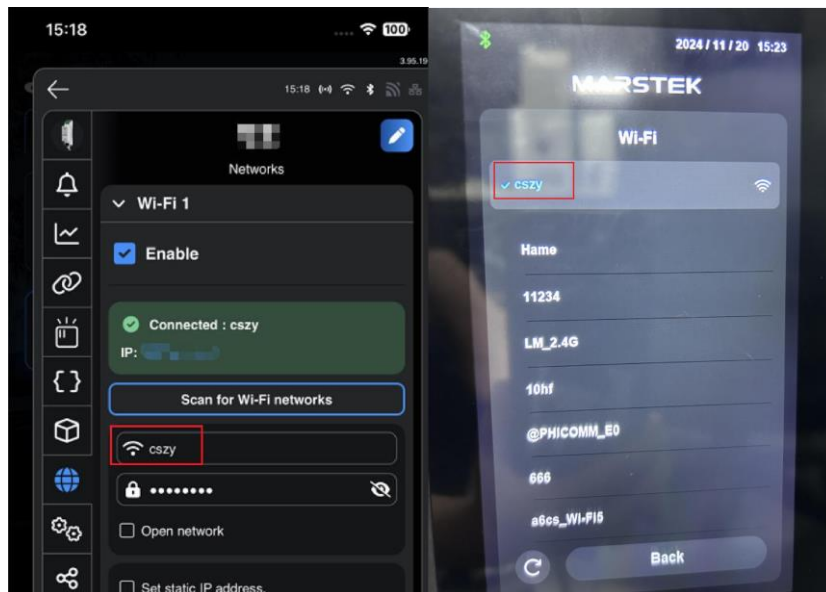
15:18
100
3.95.19
15:18
Networks
Wi-Fi 1
Enable
Connected : cszy
IP: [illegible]
Scan for Wi-Fi networks
cszy
••••••••
Open network
Set static IP address.

2024 / 11 / 20 15:23
MARSTEK
Wi-Fi
cszy
Hame
11234
LM_2.4G
10hf
@PHICOMM_E0
666
a6cs_Wi-Fi5
Back